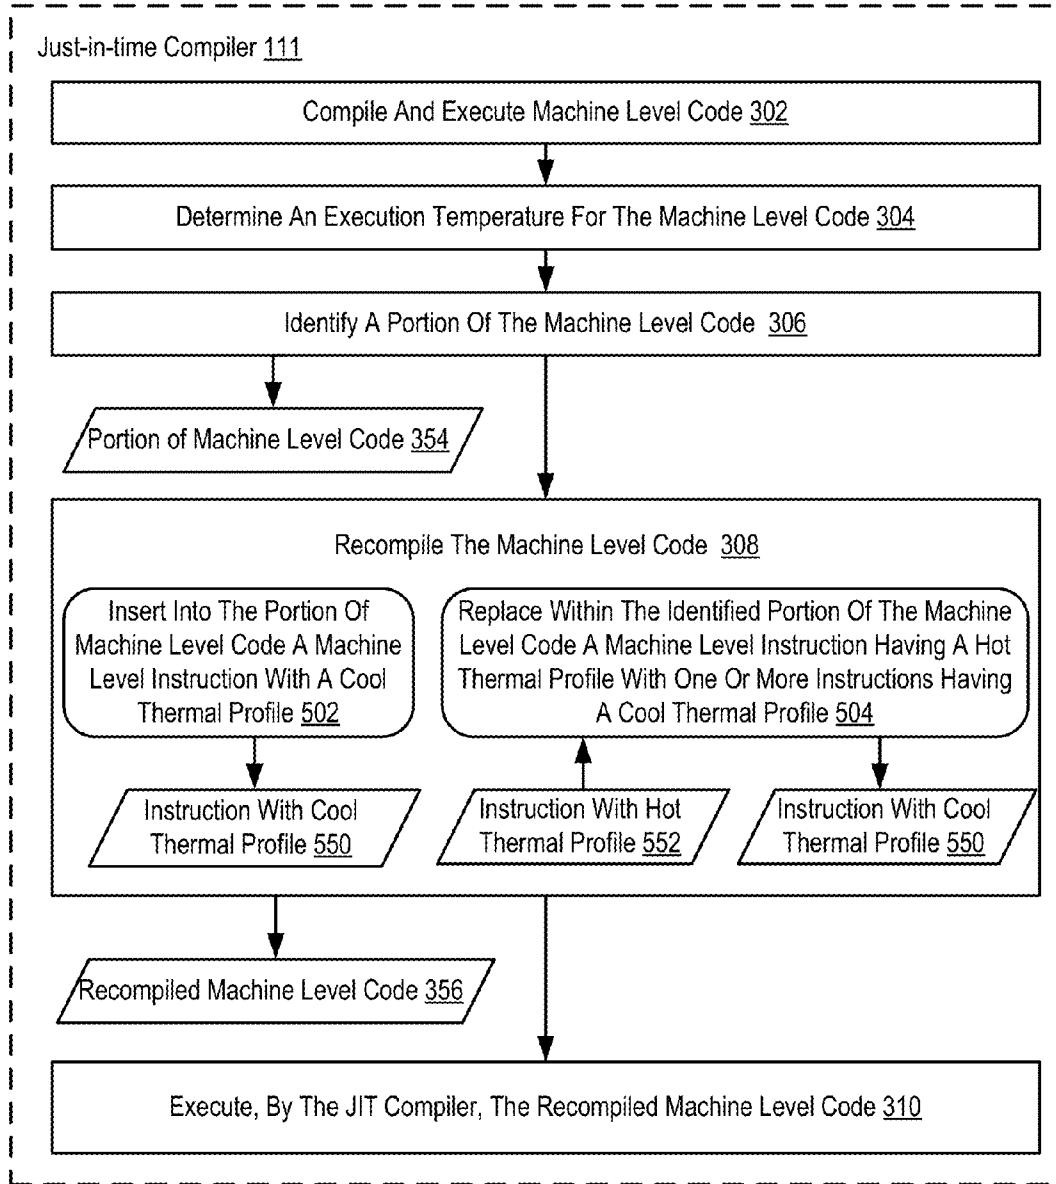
Just-in-time Compiler 111

Compile And Execute Machine Level Code 302

Determine An Execution Temperature For The Machine Level Code 304

Identify A Portion Of The Machine Level Code 306

Portion of Machine Level Code 354

Recompile The Machine Level Code 308

Insert Into The Portion Of Machine Level Code A Machine Level Instruction With A Cool Thermal Profile 502

Replace Within The Identified Portion Of The Machine Level Code A Machine Level Instruction Having A Hot Thermal Profile With One Or More Instructions Having A Cool Thermal Profile 504

Instruction With Cool Thermal Profile 550

Instruction With Hot Thermal Profile 552

Instruction With Cool Thermal Profile 550

Recompiled Machine Level Code 356

Execute, By The JIT Compiler, The Recompiled Machine Level Code 310